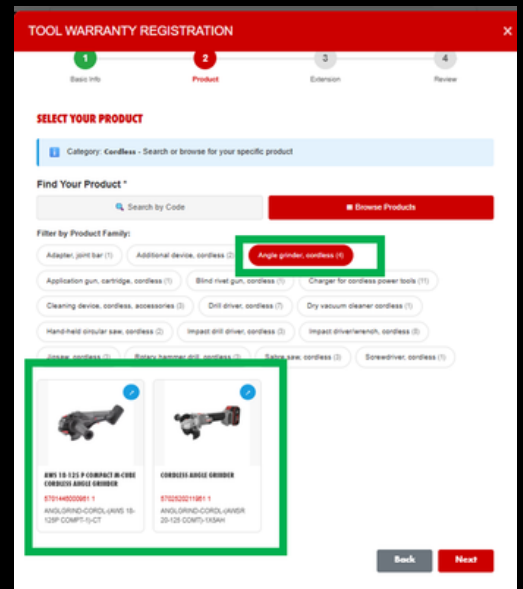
TOOL WARRANTY REGISTRATION ×

1 Basic Info
2 Product
3 Extension
4 Review

SELECT YOUR PRODUCT

Category: Cordless - Search or browse for your specific product

Find Your Product *

Search by Code

Browse Products

Filter by Product Family:

Adapter, joint bar (1)
Additional device, cordless (2)
Angle grinder, cordless (4)
Application gun, cartridge, cordless (1)
Blind rivet gun, cordless (1)
Charger for cordless power tools (11)
Cleaning device, cordless, accessories (3)
Drill driver, cordless (7)
Dry vacuum cleaner cordless (1)
Hand-held circular saw, cordless (2)
Impact drill driver, cordless (3)
Impact driver/wrench, cordless (3)
Jigsaw, cordless (3)
Rotary hammer drill, cordless (3)
Sabre saw, cordless (3)
Screwdriver, cordless (1)

AWS 18-125 P COMPACT M-CUBE CORDLESS ANGLE GRINDER
57014460000961 1
ANGLGRIND-CORDL-(AWS 18-125P COMPT-1)-CT

CORDLESS ANGLE GRINDER
57025202011961 1
ANGLGRIND-CORDL-(AWSR 20-125 COMT)-1X5AH

Back
Next